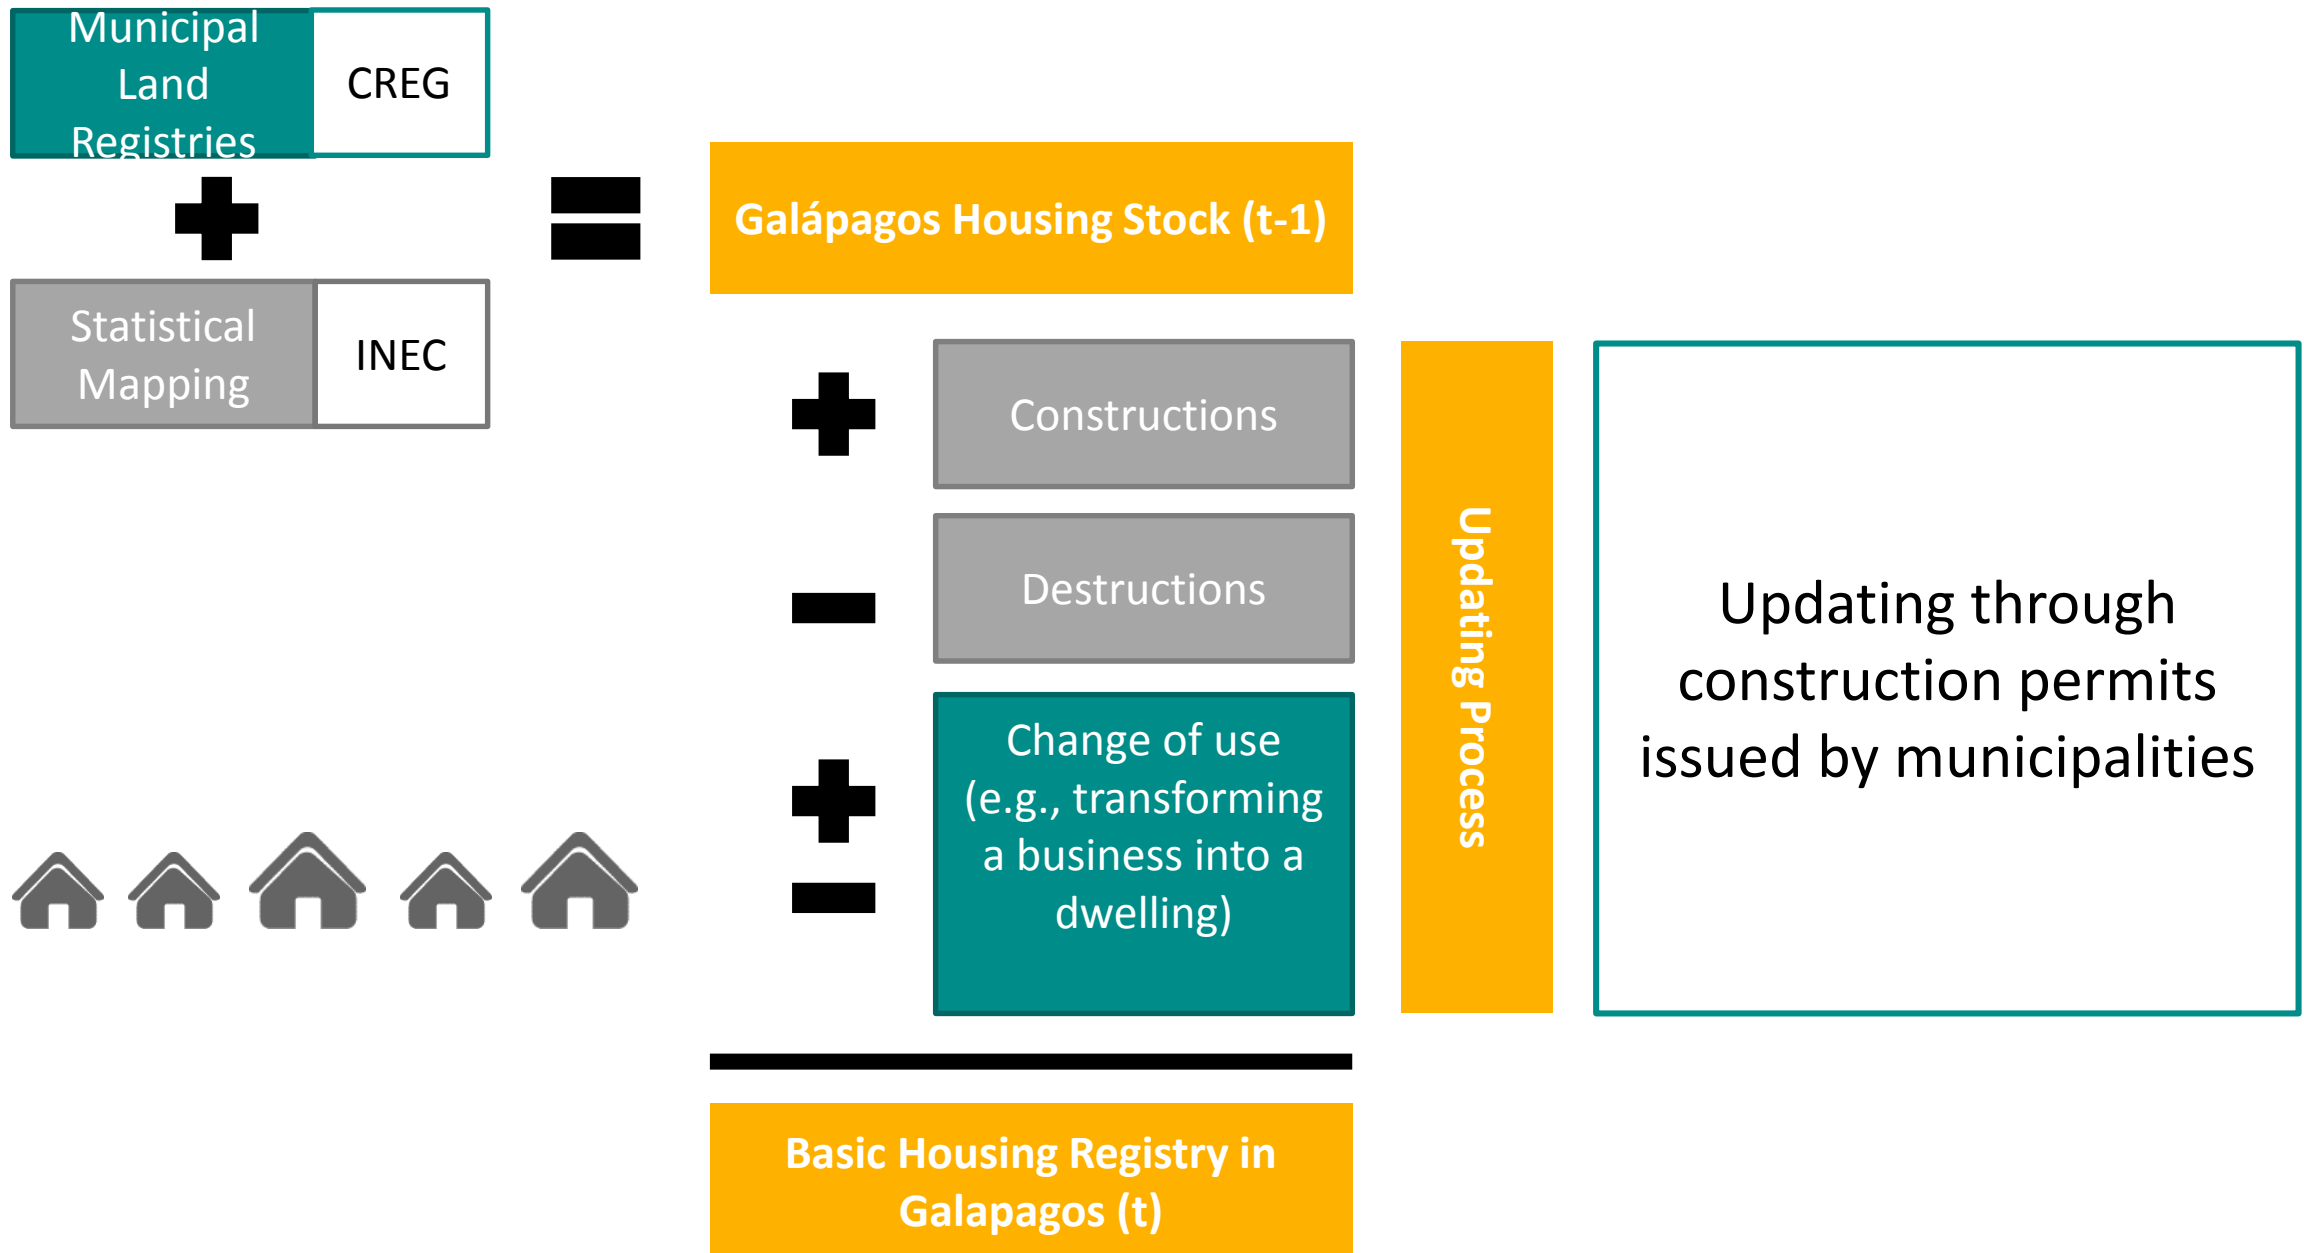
Municipal Land Registries

CREG

Statistical Mapping

INEC

Galápagos Housing Stock (t-1)

Constructions

Destructions

Change of use (e.g., transforming a business into a dwelling)

Updating Process

Updating through construction permits issued by municipalities

Basic Housing Registry in Galapagos (t)